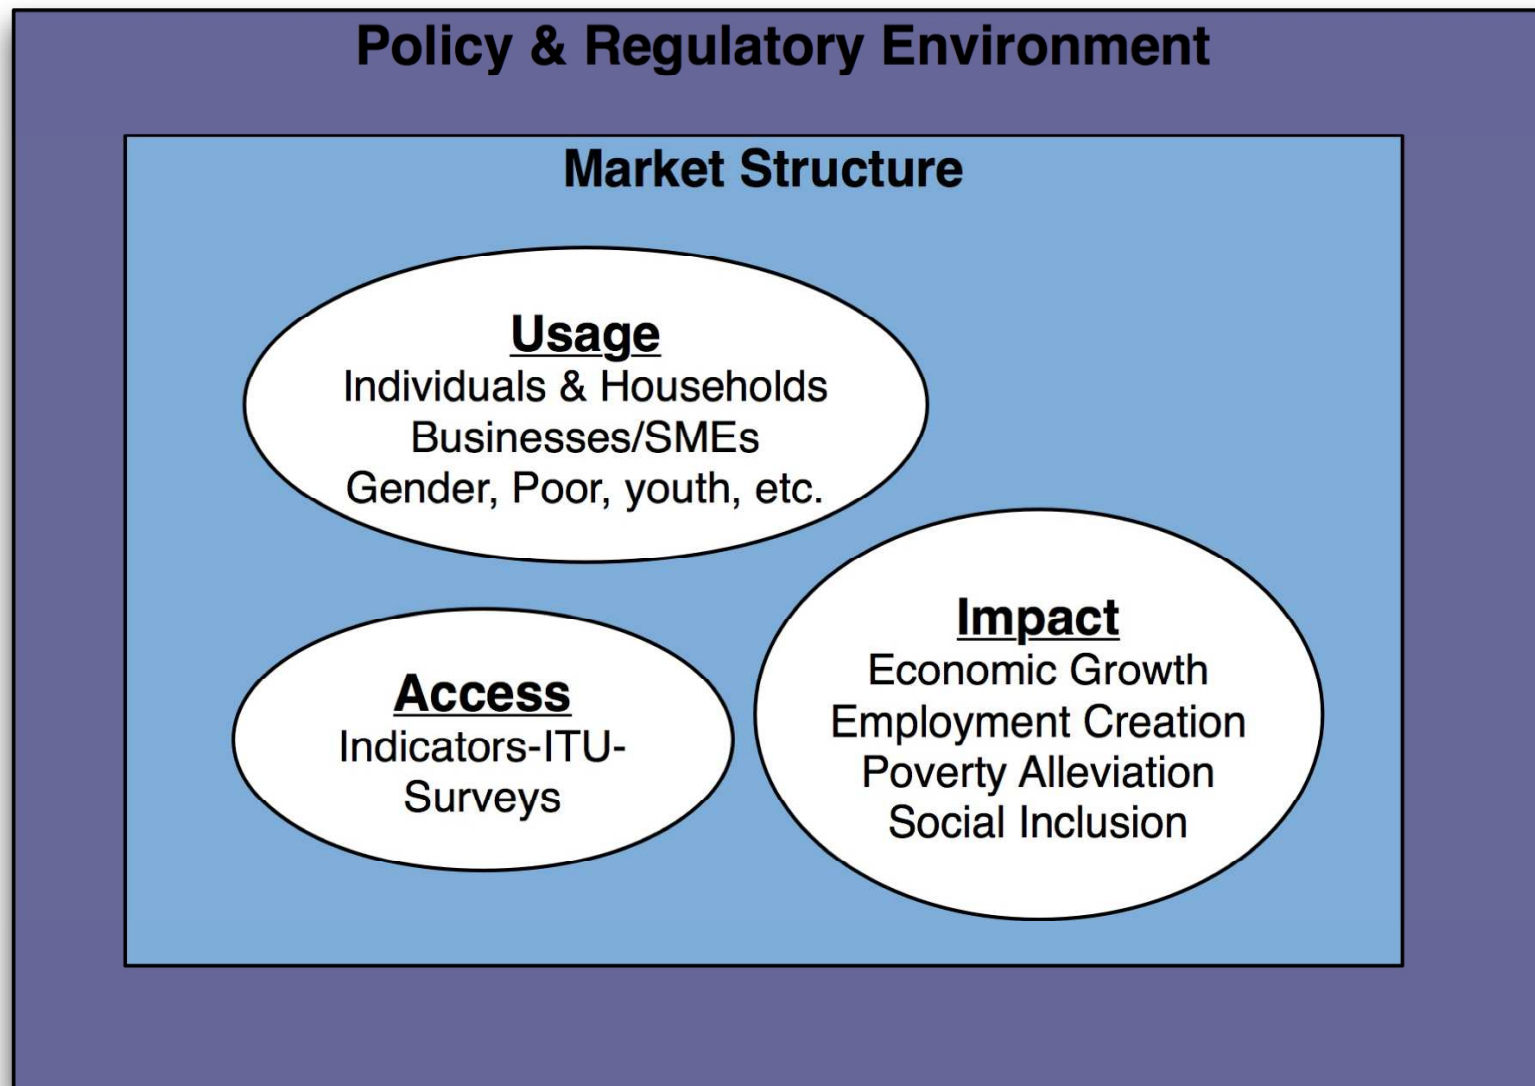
Policy & Regulatory Environment

Market Structure

Usage
Individuals & Households
Businesses/SMEs
Gender, Poor, youth, etc.

Access
Indicators-ITU-
Surveys

Impact
Economic Growth
Employment Creation
Poverty Alleviation
Social Inclusion